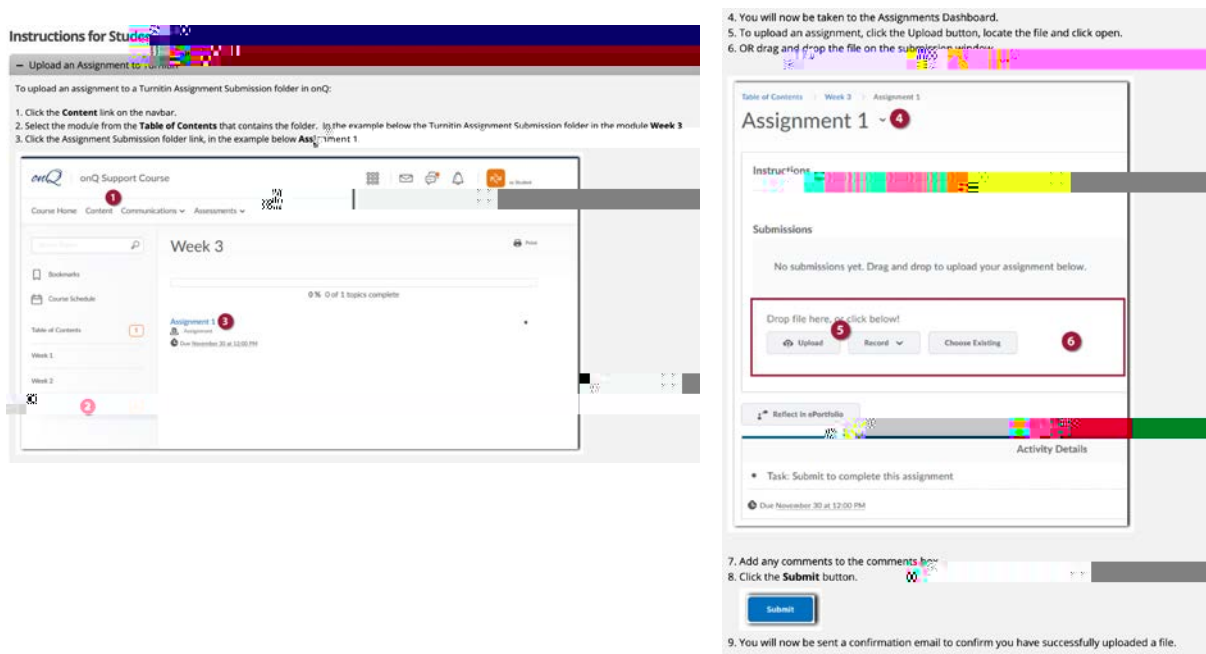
Instructions for Stude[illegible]

− Upload an Assignment to Turnitin

To upload an assignment to a Turnitin Assignment Submission folder in onQ:

1. Click the **Content** link on the navbar.
2. Select the module from the **Table of Contents** that contains the folder. In the example below the Turnitin Assignment Submission folder in the module **Week 3**
3. Click the Assignment Submission folder link, in the example below **Ass**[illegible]ment 1.

onQ onQ Support Course
1
Course Home Content Communications Assessments
Week 3
Print
Bookmarks
Course Schedule
Table of Contents 1
Week 1
Week 2
2
0 % 0 of 1 topics complete
Assignment 1 3
Assignment
Due November 30 at 12:00 PM

4. You will now be taken to the Assignments Dashboard.
5. To upload an assignment, click the Upload button, locate the file and click open.
6. OR drag and drop the file on the submission window.

Table of Contents > Week 3 > Assignment 1
Assignment 1 4
Instructions
Submissions
No submissions yet. Drag and drop to upload your assignment below.
Drop file here, or click below!
5
Upload Record Choose Existing
6
Reflect in ePortfolio
Activity Details
• Task: Submit to complete this assignment
Due November 30 at 12:00 PM

7. Add any comments to the comments box
8. Click the **Submit** button.

Submit

9. You will now be sent a confirmation email to confirm you have successfully uploaded a file.